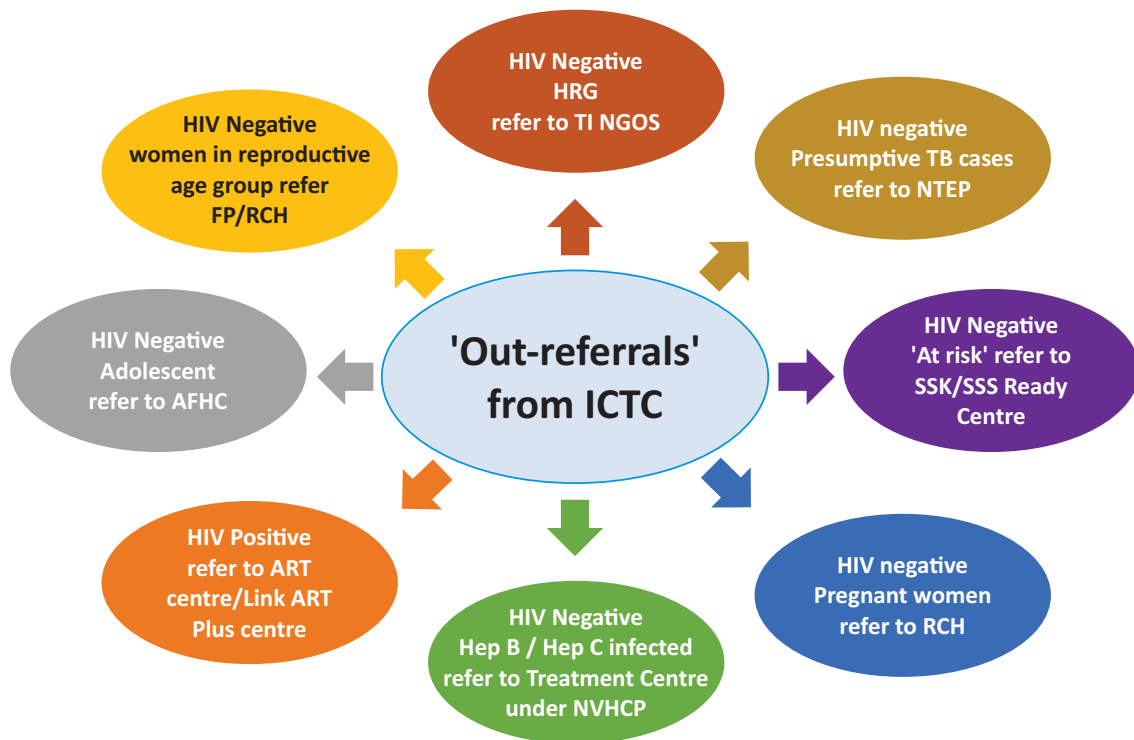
'Out-referrals' from ICTC

HIV Negative HRG refer to TI NGOS

HIV negative Presumptive TB cases refer to NTEP

HIV Negative 'At risk' refer to SSK/SSS Ready Centre

HIV negative Pregnant women refer to RCH

HIV Negative Hep B / Hep C infected refer to Treatment Centre under NVHCP

HIV Positive refer to ART centre/Link ART Plus centre

HIV Negative Adolescent refer to AFHC

HIV Negative women in reproductive age group refer FP/RCH